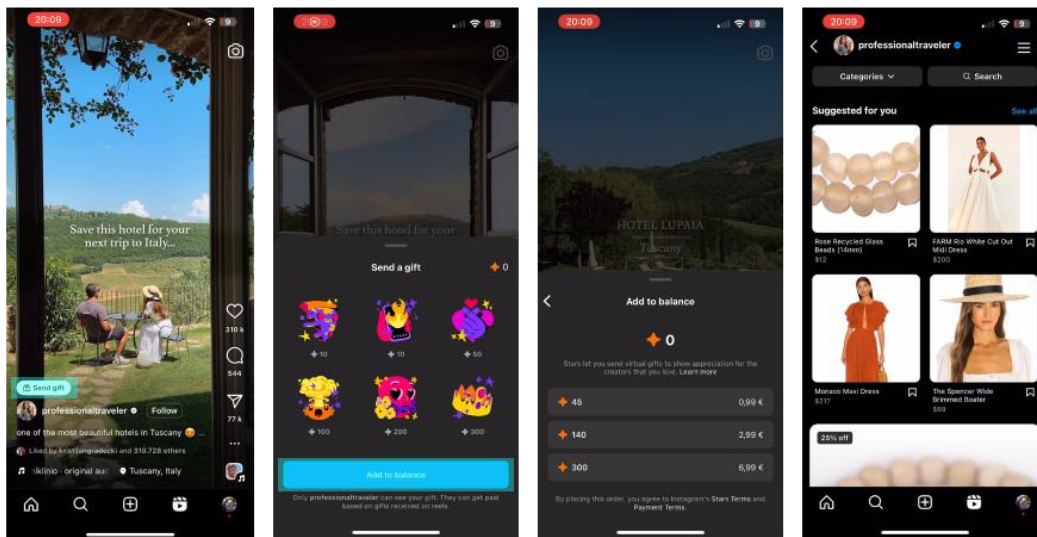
20:09

Save this hotel for your next trip to Italy...

310 k

544

77 k

Send gift

professionaltraveler Follow

one of the most beautiful hotels in Tuscany

Liked by kristijangradecki and 310.728 others

ıiklinio · original au... Tuscany, Italy

Save this hotel for your

Send a gift 0

10

10

50

100

200

300

Add to balance

Only professionaltraveler can see your gift. They can get paid based on gifts received on reels.

20:09

HOTEL LUPAIA
Tuscany

Add to balance

0

Stars let you send virtual gifts to show appreciation for the creators that you love. Learn more

45 0,99 €

140 2,99 €

300 6,99 €

By placing this order, you agree to Instagram's Stars Terms and Payment Terms.

20:09

professionaltraveler

Categories

Search

Suggested for you

See all

Rose Recycled Glass Beads (14mm)
$12

FARM Rio White Cut Out Midi Dress
$200

Monaco Maxi Dress
$217

The Spencer Wide Brimmed Boater
$69

25% off